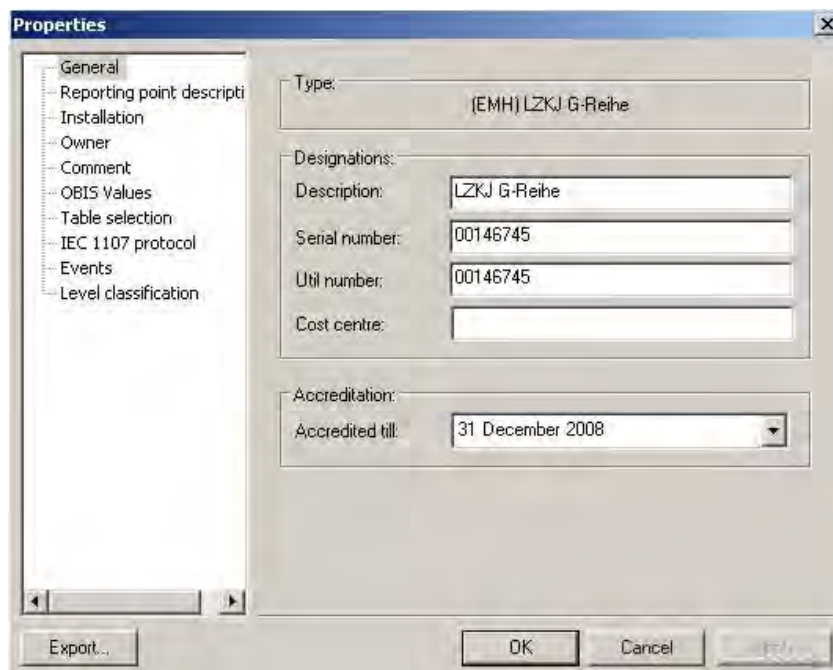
Properties

General
Reporting point descripti
Installation
Owner
Comment
OBIS Values
Table selection
IEC 1107 protocol
Events
Level classification

Type:
(EMH) LZKJ G-Reihe

Designations:
Description: LZKJ G-Reihe
Serial number: 00146745
Util number: 00146745
Cost centre:

Accreditation:
Accredited till: 31 December 2008

Export...
OK
Cancel
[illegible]